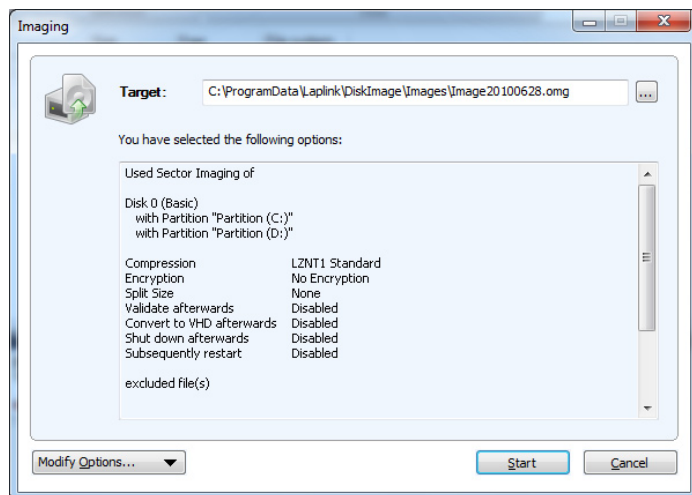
Imaging

Target: C:\ProgramData\Laplink\DiskImage\Images\Image20100628.omg ...

You have selected the following options:

Used Sector Imaging of

Disk 0 (Basic)
with Partition "Partition (C:)"
with Partition "Partition (D:)"

| | |
|---|---|
| Compression | LZNT1 Standard |
| Encryption | No Encryption |
| Split Size | None |
| Validate afterwards | Disabled |
| Convert to VHD afterwards | Disabled |
| Shut down afterwards | Disabled |
| Subsequently restart | Disabled |

excluded file(s)

Modify Options...

Start

Cancel